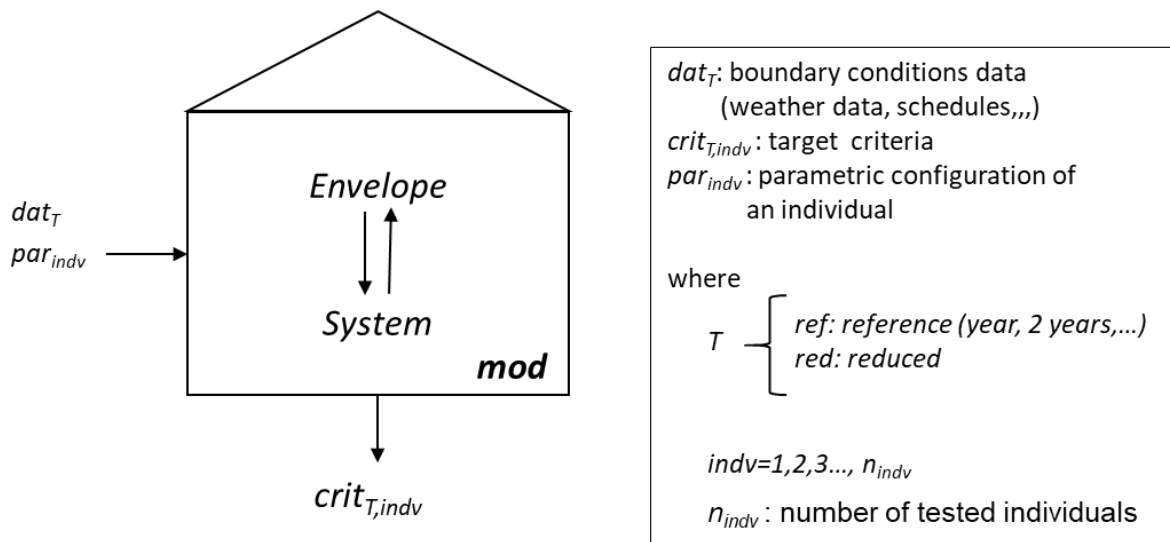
$dat_T$
$par_{indv}$

Envelope

System

mod

$crit_{T,indv}$

$dat_T$: boundary conditions data (weather data, schedules,,,)
$crit_{T,indv}$: target criteria
$par_{indv}$: parametric configuration of an individual

where

T
ref: reference (year, 2 years,…)
red: reduced

indv=1,2,3…, $n_{indv}$

$n_{indv}$: number of tested individuals